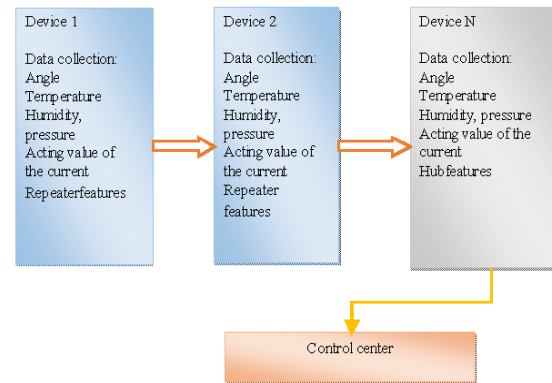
Device 1

Data collection:
Angle
Temperature
Humidity, pressure
Acting value of the current
Repeaterfeatures

Device 2

Data collection:
Angle
Temperature
Humidity, pressure
Acting value of the current
Repeater features

Device N

Data collection:
Angle
Temperature
Humidity, pressure
Acting value of the current
Hubfeatures

Control center